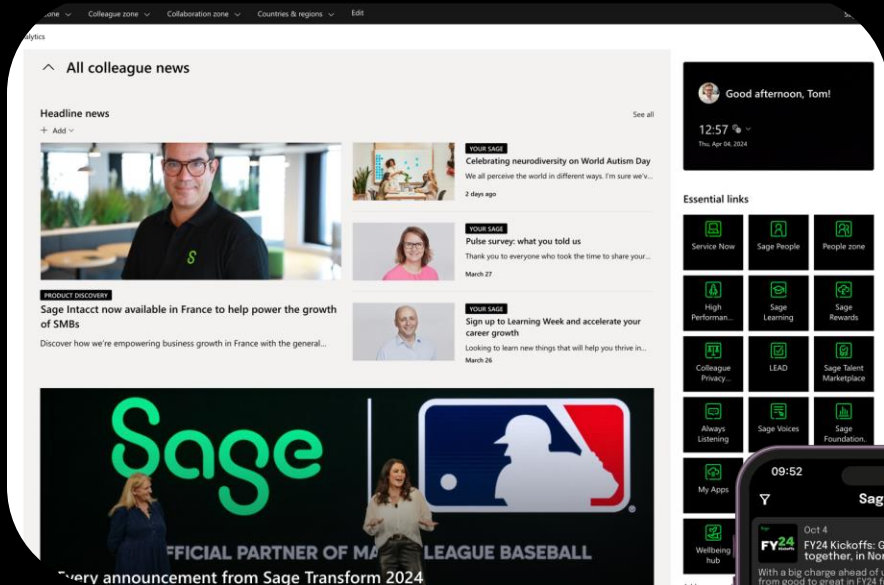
zone Colleague zone Collaboration zone Countries & regions Edit

alytics

All colleague news

Headline news

See all

+ Add

PRODUCT DISCOVERY

Sage Intacct now available in France to help power the growth of SMBs

Discover how we're empowering business growth in France with the general...

YOUR SAGE

Celebrating neurodiversity on World Autism Day

We all perceive the world in different ways. I'm sure we'v...

2 days ago

YOUR SAGE

Pulse survey: what you told us

Thank you to everyone who took the time to share your...

March 27

YOUR SAGE

Sign up to Learning Week and accelerate your career growth

Looking to learn new things that will help you thrive in...

March 26

Sage

FFICIAL PARTNER OF MA LEAGUE BASEBALL

Every announcement from Sage Transform 2024

Good afternoon, Tom!

12:57

Thu, Apr 04, 2024

Essential links

Service Now

Sage People

People zone

High Performan...

Sage Learning

Sage Rewards

Colleague Privacy...

LEAD

Sage Talent Marketplace

Always Listening

Sage Voices

Sage Foundation.

My Apps

Wellbeing hub

09:52

Sag

Oct 4

FY24

FY24 Kickoffs: G together, in Nor

With a big charge ahead of from good to great in FY24 f